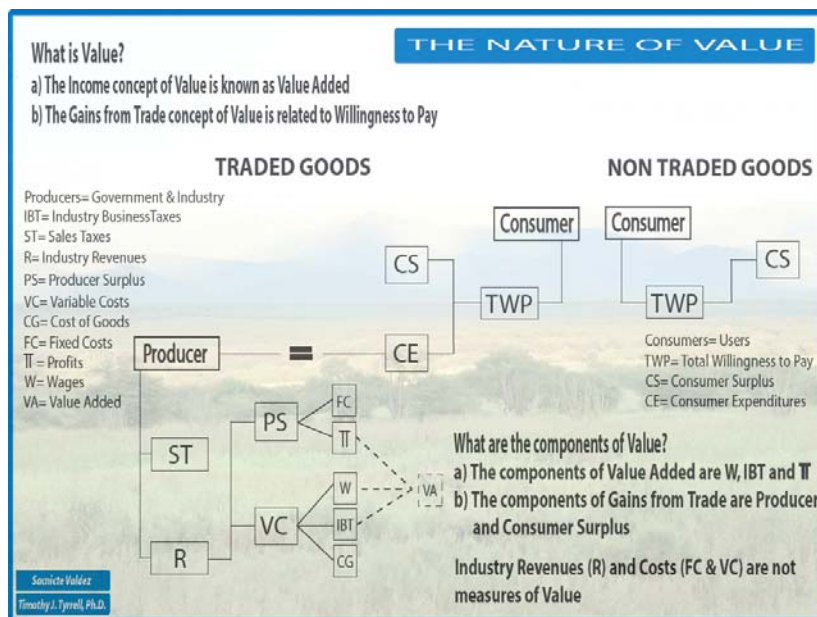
What is Value?

THE NATURE OF VALUE

a) The Income concept of Value is known as Value Added
b) The Gains from Trade concept of Value is related to Willingness to Pay

TRADED GOODS

NON TRADED GOODS

Producers= Government & Industry
IBT= Industry BusinessTaxes
ST= Sales Taxes
R= Industry Revenues
PS= Producer Surplus
VC= Variable Costs
CG= Cost of Goods
FC= Fixed Costs
$\Pi$ = Profits
W= Wages
VA= Value Added

Consumer

Consumer

CS

CS

TWP

TWP

Producer

=

CE

Consumers= Users
TWP= Total Willingness to Pay
CS= Consumer Surplus
CE= Consumer Expenditures

PS

FC

$\Pi$

ST

W

VA

VC

IBT

R

CG

What are the components of Value?
a) The components of Value Added are W, IBT and $\Pi$
b) The components of Gains from Trade are Producer and Consumer Surplus

Industry Revenues (R) and Costs (FC & VC) are not measures of Value

Sacnicte Valdez
Timothy J. Tyrrell, Ph.D.